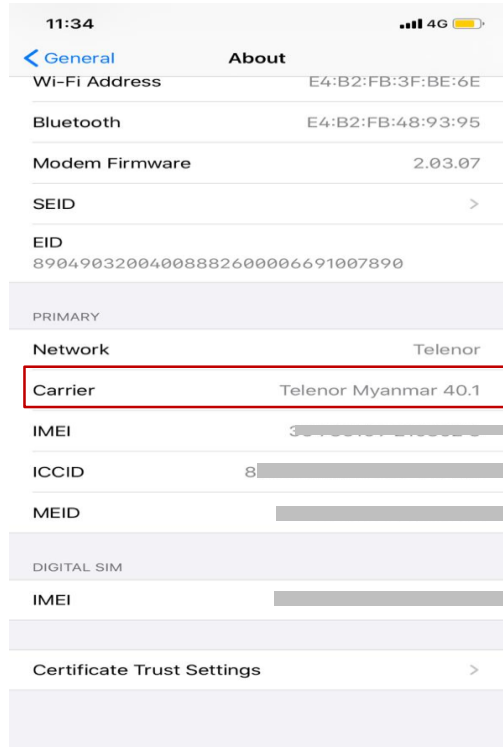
11:34
4G

General
About

Wi-Fi Address E4:B2:FB:3F:BE:6E

Bluetooth E4:B2:FB:48:93:95

Modem Firmware 2.03.07

SEID

EID
89049032004008882600006691007890

PRIMARY

Network Telenor

Carrier Telenor Myanmar 40.1

IMEI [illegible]

ICCID 8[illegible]

MEID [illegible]

DIGITAL SIM

IMEI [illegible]

Certificate Trust Settings